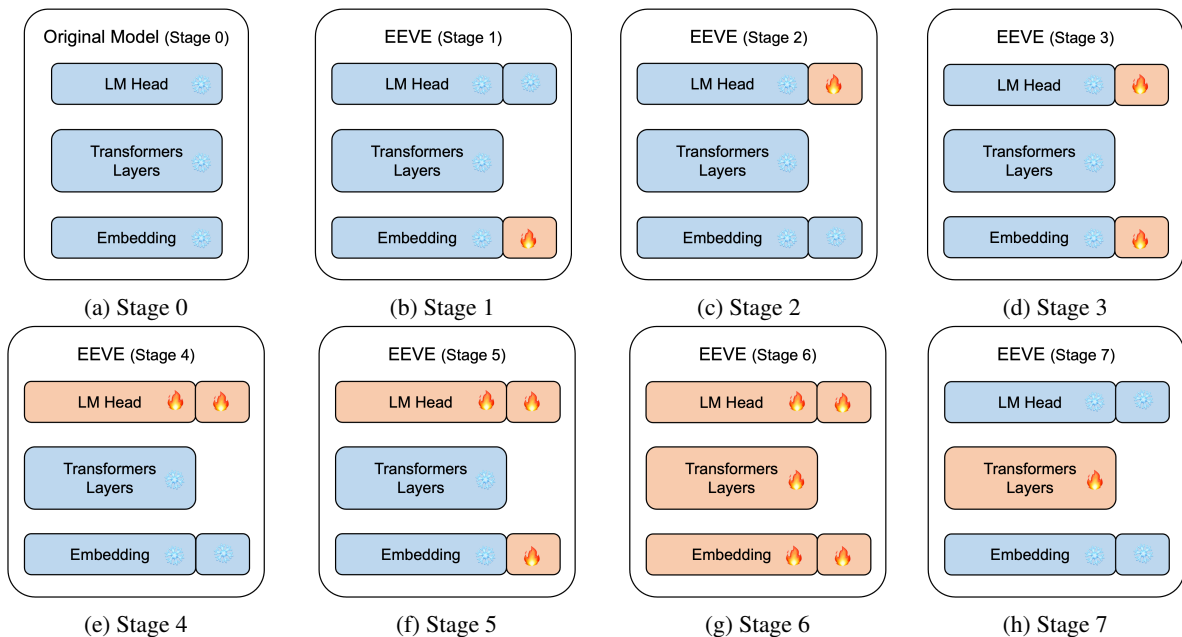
Original Model (Stage 0)
LM Head
Transformers Layers
Embedding

(a) Stage 0

EEVE (Stage 1)
LM Head
Transformers Layers
Embedding

(b) Stage 1

EEVE (Stage 2)
LM Head
Transformers Layers
Embedding

(c) Stage 2

EEVE (Stage 3)
LM Head
Transformers Layers
Embedding

(d) Stage 3

EEVE (Stage 4)
LM Head
Transformers Layers
Embedding

(e) Stage 4

EEVE (Stage 5)
LM Head
Transformers Layers
Embedding

(f) Stage 5

EEVE (Stage 6)
LM Head
Transformers Layers
Embedding

(g) Stage 6

EEVE (Stage 7)
LM Head
Transformers Layers
Embedding

(h) Stage 7